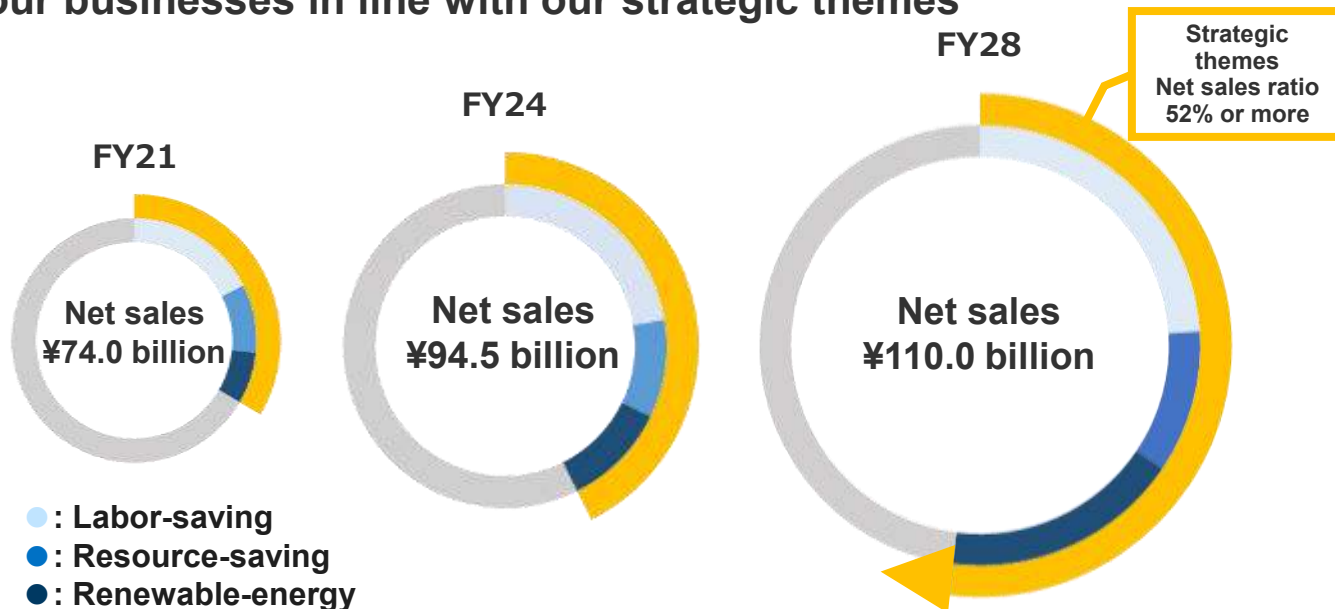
our businesses in line with our strategic themes

FY28

Strategic themes
Net sales ratio
52% or more

FY24

FY21

Net sales
¥74.0 billion

Net sales
¥94.5 billion

Net sales
¥110.0 billion

: Labor-saving
: Resource-saving
: Renewable-energy